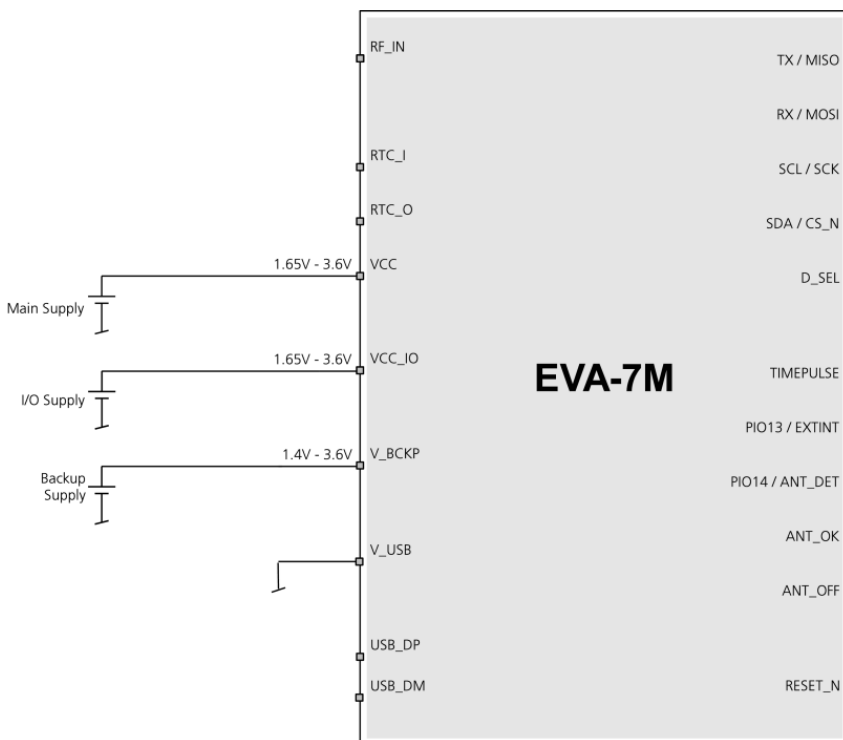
EVA-7M

RF_IN
RTC_I
RTC_O
1.65V - 3.6V VCC
Main Supply
1.65V - 3.6V VCC_IO
I/O Supply
1.4V - 3.6V V_BCKP
Backup Supply
V_USB
USB_DP
USB_DM

TX / MISO
RX / MOSI
SCL / SCK
SDA / CS_N
D_SEL
TIMEPULSE
PIO13 / EXTINT
PIO14 / ANT_DET
ANT_OK
ANT_OFF
RESET_N